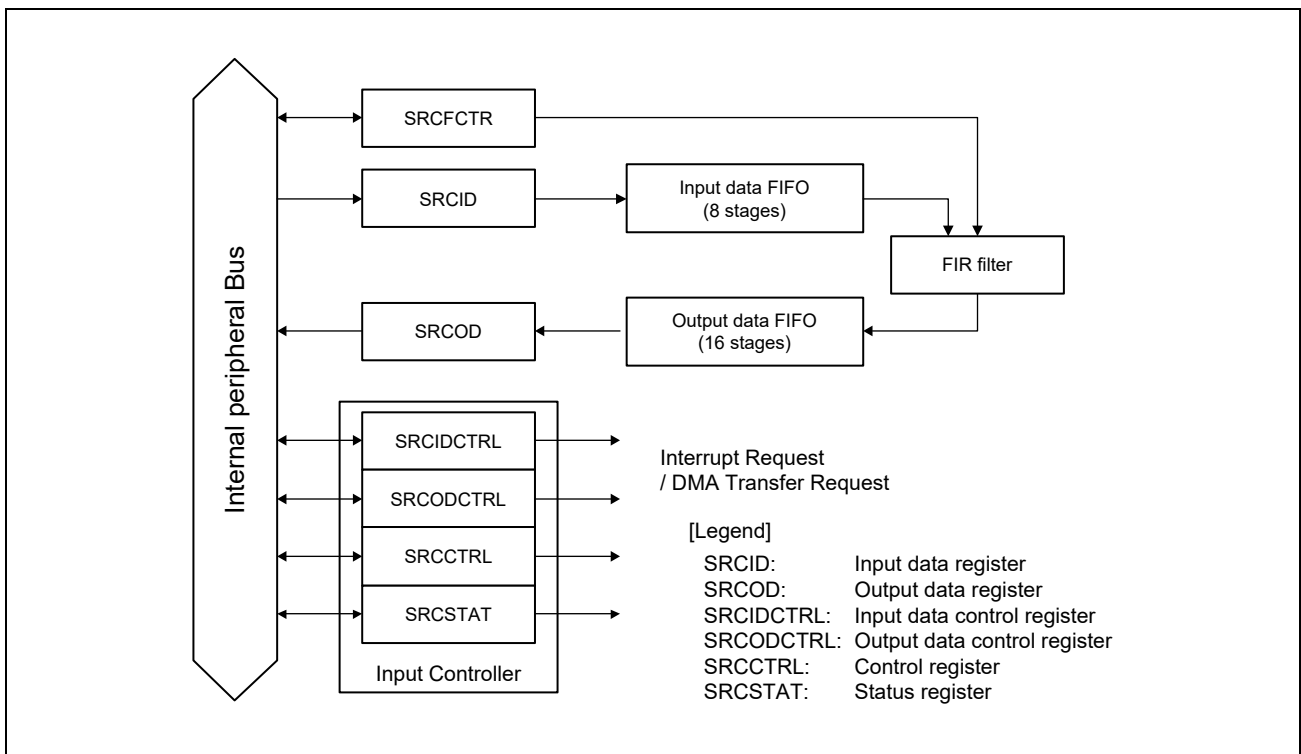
Internal peripheral Bus

SRCFCTR

SRCID

Input data FIFO
(8 stages)

FIR filter

SRCOD

Output data FIFO
(16 stages)

SRCIDCTRL

SRCODCTRL

SRCCTRL

SRCSTAT

Input Controller

Interrupt Request
/ DMA Transfer Request

[Legend]

| | |
|---|---|
| SRCID: | Input data register |
| SRCOD: | Output data register |
| SRCIDCTRL: | Input data control register |
| SRCODCTRL: | Output data control register |
| SRCCTRL: | Control register |
| SRCSTAT: | Status register |